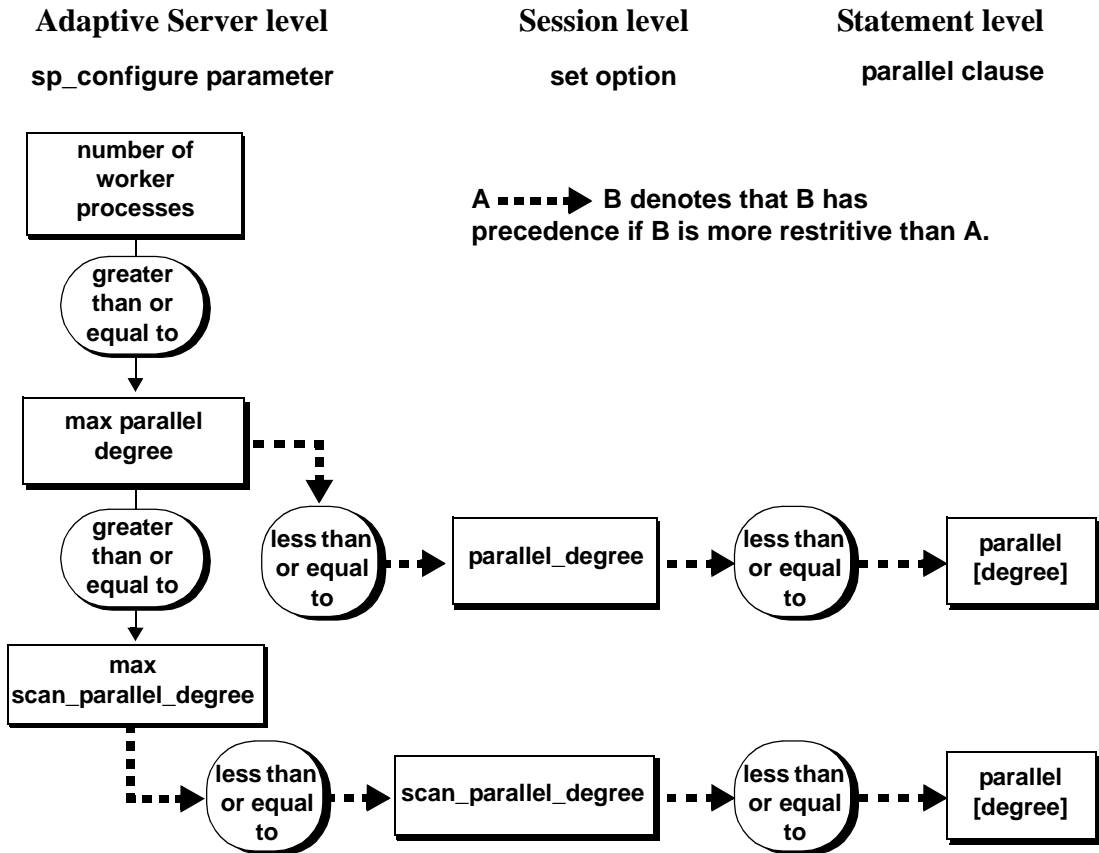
Adaptive Server level
sp_configure parameter

Session level
set option

Statement level
parallel clause

number of worker processes

A ▪▪▪▪▶ B denotes that B has precedence if B is more restritive than A.

greater than or equal to

max parallel degree

greater than or equal to

less than or equal to

parallel_degree

less than or equal to

parallel [degree]

max scan_parallel_degree

less than or equal to

scan_parallel_degree

less than or equal to

parallel [degree]